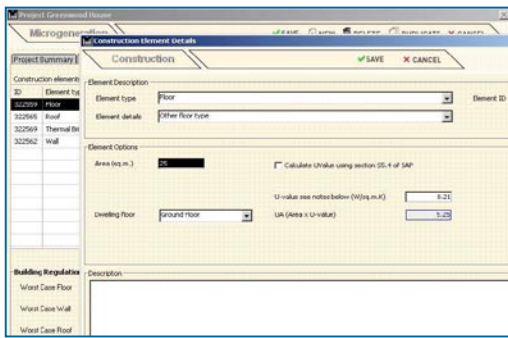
Project Greenwood House

Microgene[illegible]

SAVE NEW DELETE DUPLICATE CANCEL

Project Summary

Construction element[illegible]

| ID | Element typ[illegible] |
|---|---|
| 322559 | Floor |
| 322565 | Roof |
| 322569 | Thermal Bri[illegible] |
| 322562 | Wall |

Building Regulation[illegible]

Worst Case Floor

Worst Case Wall

Worst Case Roof

Construction Element Details

Construction

SAVE X CANCEL

Element Description

Element type Floor

Element ID

Element details Other floor type

Element Options

Area (sq.m.) 25

Calculate UValue using section S5.4 of SAP

U-value see notes below (W/(sq.m.K) 0.21

Dwelling floor Ground Floor

UA (Area x U-value) 5.25

Description